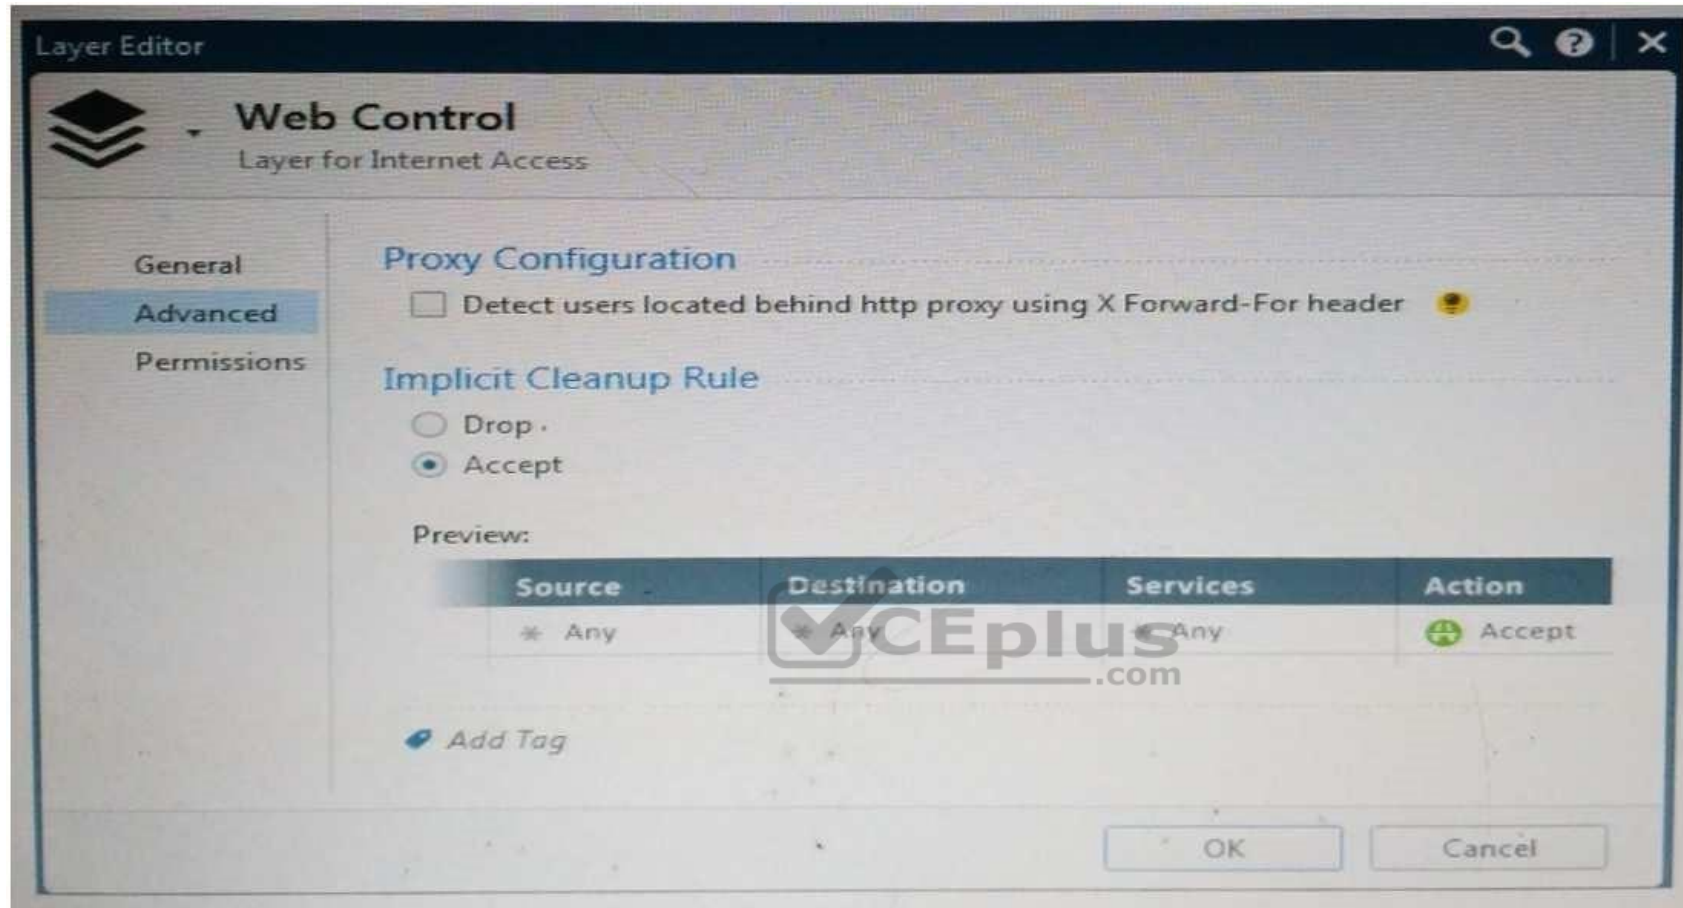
Layer Editor

Web Control
Layer for Internet Access

General
Advanced
Permissions

Proxy Configuration

Detect users located behind http proxy using X Forward-For header

Implicit Cleanup Rule

Drop
Accept

Preview:

| Source | Destination | Services | Action |
|---|---|---|---|
| Any | Any | Any | Accept |

CEplus .com

Add Tag

OK
Cancel